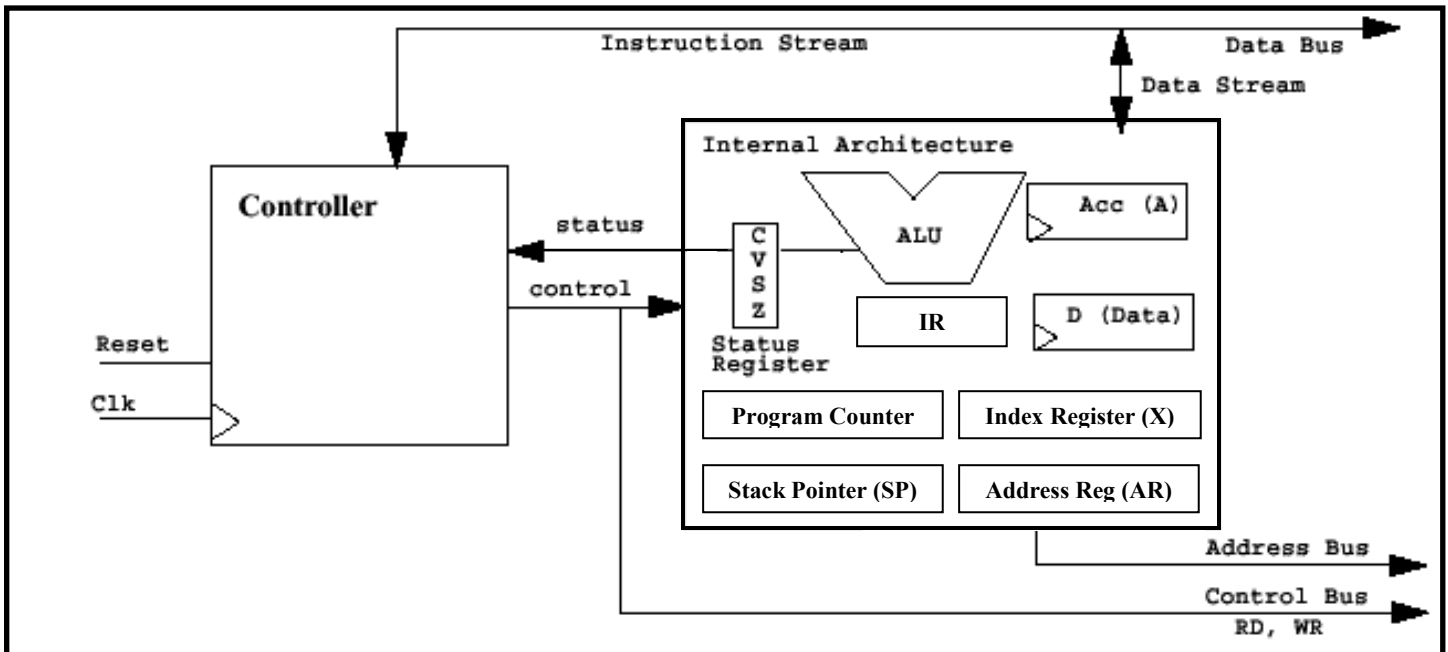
Instruction Stream

Data Bus

Data Stream

Internal Architecture

Controller

status

C
V
S
Z

ALU

Acc (A)

control

IR

D (Data)

Reset

Status Register

Clk

Program Counter

Index Register (X)

Stack Pointer (SP)

Address Reg (AR)

Address Bus

Control Bus
RD, WR